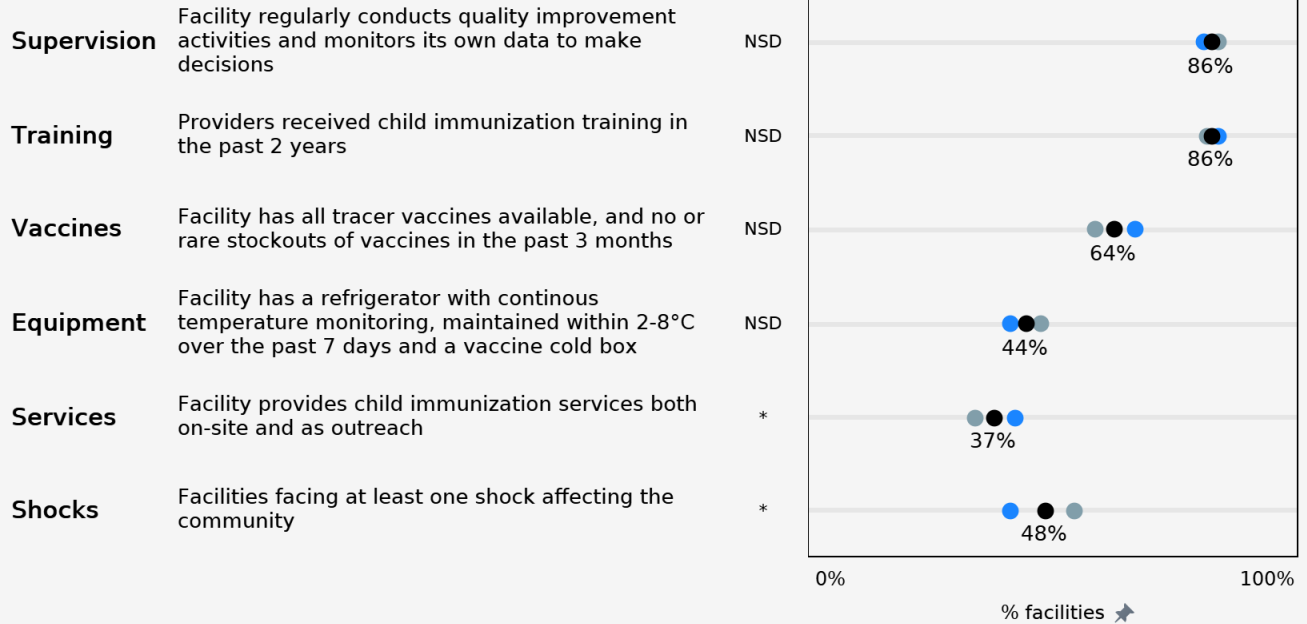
Supervision Facility regularly conducts quality improvement activities and monitors its own data to make decisions NSD 86%

Training Providers received child immunization training in the past 2 years NSD 86%

Vaccines Facility has all tracer vaccines available, and no or rare stockouts of vaccines in the past 3 months NSD 64%

Equipment Facility has a refrigerator with continous temperature monitoring, maintained within 2-8°C over the past 7 days and a vaccine cold box NSD 44%

Services Facility provides child immunization services both on-site and as outreach * 37%

Shocks Facilities facing at least one shock affecting the community * 48%

0%

100%

% facilities